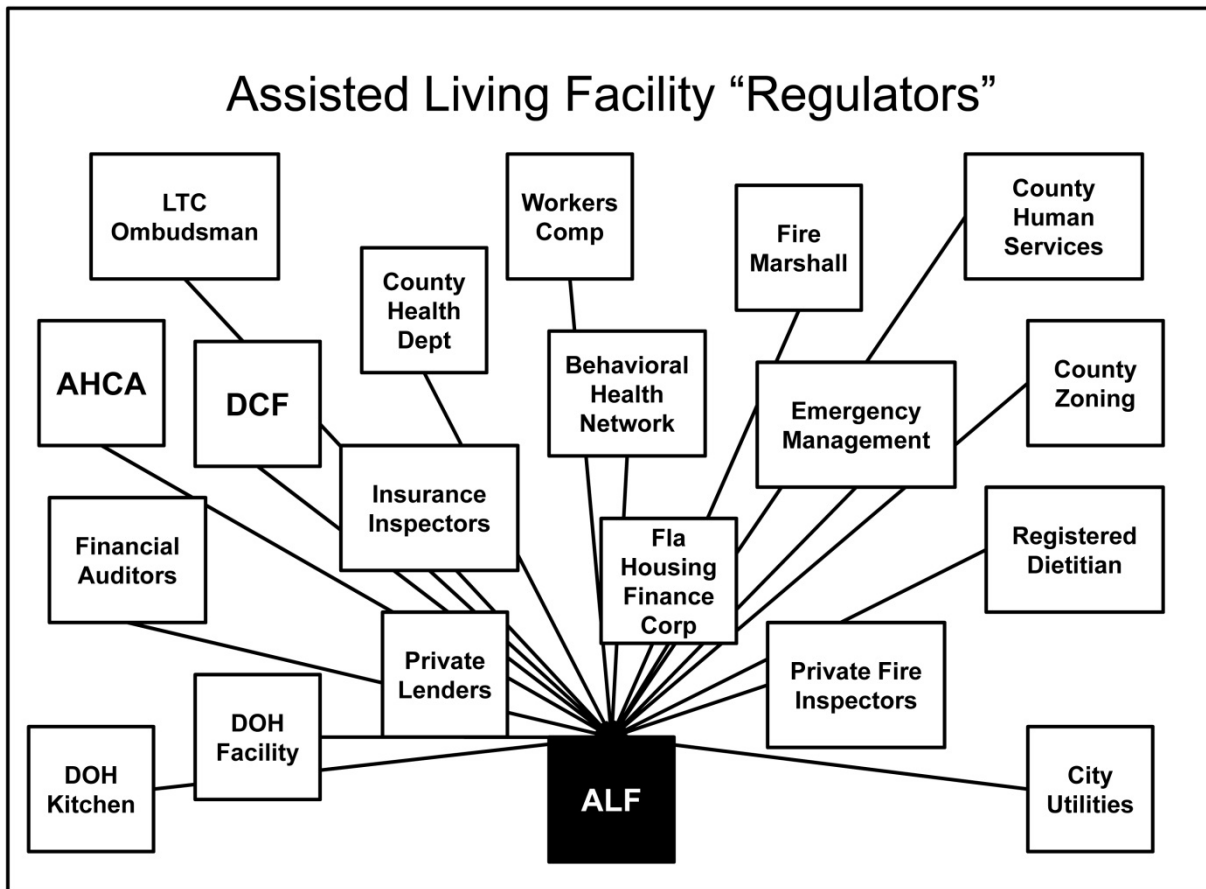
Assisted Living Facility “Regulators”

LTC Ombudsman

Workers Comp

Fire Marshall

County Human Services

County Health Dept

AHCA

DCF

Behavioral Health Network

Emergency Management

County Zoning

Insurance Inspectors

Financial Auditors

Fla Housing Finance Corp

Registered Dietitian

Private Lenders

Private Fire Inspectors

DOH Facility

DOH Kitchen

ALF

City Utilities